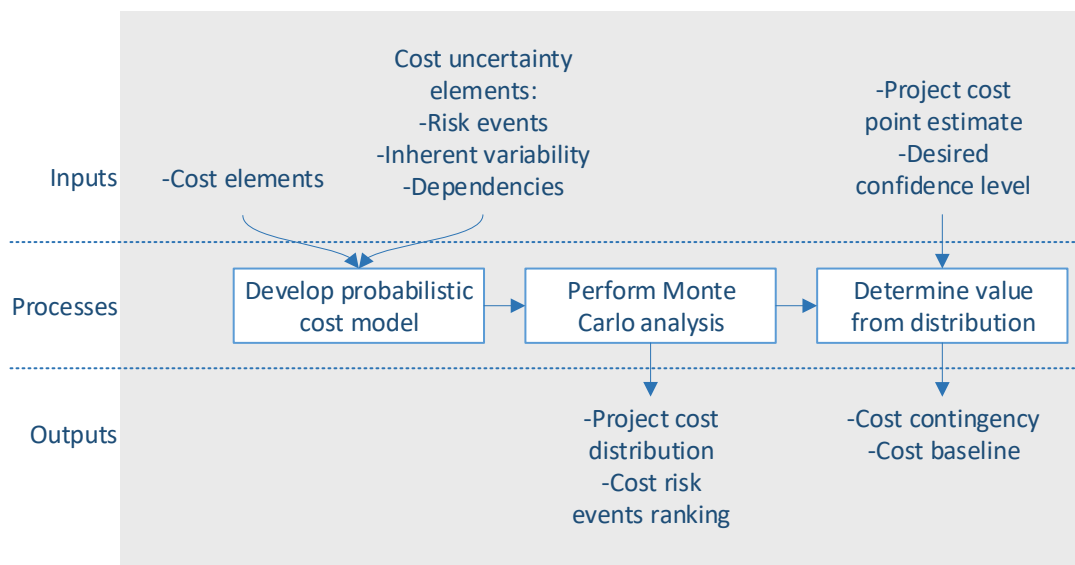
Inputs

-Cost elements

Cost uncertainty elements:
-Risk events
-Inherent variability
-Dependencies

-Project cost point estimate
-Desired confidence level

Processes

Develop probabilistic cost model

Perform Monte Carlo analysis

Determine value from distribution

Outputs

-Project cost distribution
-Cost risk events ranking

-Cost contingency
-Cost baseline